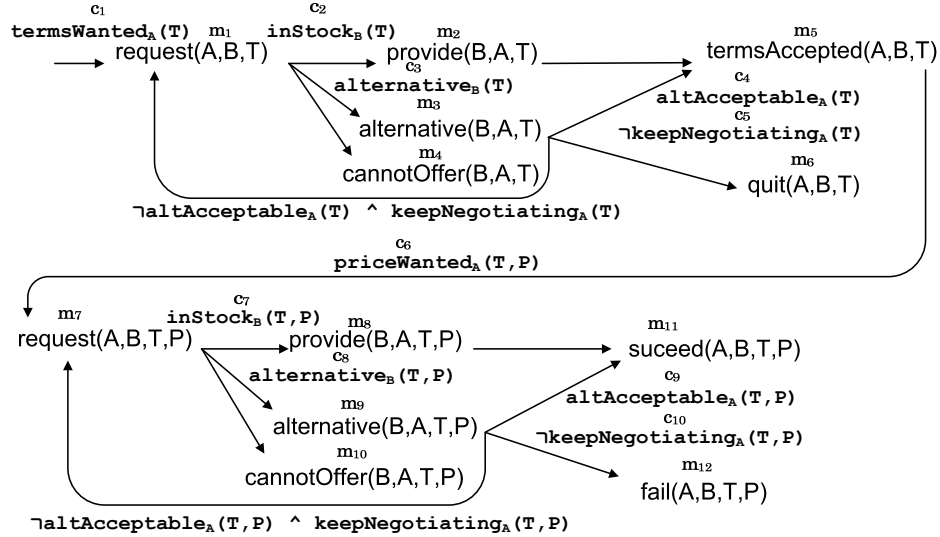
$c_1$
termsWanted$_A$(T) $m_1$
request(A,B,T)

$c_2$
inStock$_B$(T)

$m_2$
provide(B,A,T)

$c_3$
alternative$_B$(T)

$m_3$
alternative(B,A,T)

$m_4$
cannotOffer(B,A,T)

$m_5$
termsAccepted(A,B,T)

$c_4$
altAcceptable$_A$(T)

$c_5$
¬keepNegotiating$_A$(T)

$m_6$
quit(A,B,T)

¬altAcceptable$_A$(T) ^ keepNegotiating$_A$(T)

$c_6$
priceWanted$_A$(T,P)

$m_7$
request(A,B,T,P)

$c_7$
inStock$_B$(T,P)

$m_8$
provide(B,A,T,P)

$c_8$
alternative$_B$(T,P)

$m_9$
alternative(B,A,T,P)

$m_{10}$
cannotOffer(B,A,T,P)

$m_{11}$
suceed(A,B,T,P)

$c_9$
altAcceptable$_A$(T,P)

$c_{10}$
¬keepNegotiating$_A$(T,P)

$m_{12}$
fail(A,B,T,P)

¬altAcceptable$_A$(T,P) ^ keepNegotiating$_A$(T,P)